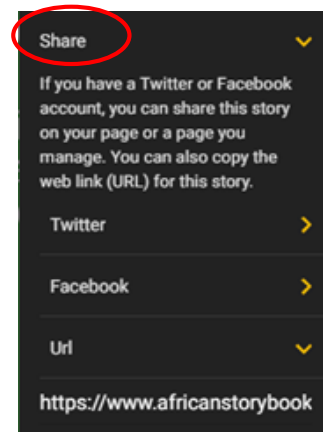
Share

If you have a Twitter or Facebook account, you can share this story on your page or a page you manage. You can also copy the web link (URL) for this story.

Twitter

Facebook

Url

https://www.africanstorybook